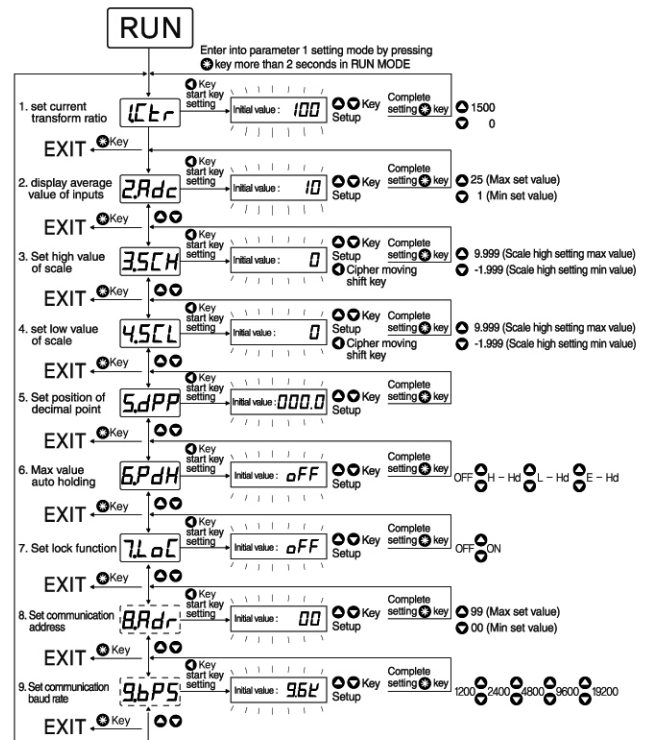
RUN

Enter into parameter 1 setting mode by pressing key more than 2 seconds in RUN MODE

1. set current transform ratio
1.CEr
Key start key setting
Initial value : 100
Key Setup
Complete setting key
1500
0
EXIT Key

2. display average value of inputs
2.Adc
Key start key setting
Initial value : 10
Key Setup
Complete setting key
25 (Max set value)
1 (Min set value)
EXIT Key

3. Set high value of scale
3.SCH
Key start key setting
Initial value : 0
Key Setup
Cipher moving shift key
Complete setting key
9.999 (Scale high setting max value)
-1.999 (Scale high setting min value)
EXIT Key

4. set low value of scale
4.SCL
Key start key setting
Initial value : 0
Key Setup
Cipher moving shift key
Complete setting key
9.999 (Scale high setting max value)
-1.999 (Scale high setting min value)
EXIT Key

5. Set position of decimal point
5.dPP
Key start key setting
Initial value : 000.0
Key Setup
Complete setting key
EXIT Key

6. Max value auto holding
6.PdH
Key start key setting
Initial value : oFF
Key Setup
Complete setting key
OFF H – Hd L – Hd E – Hd
EXIT Key

7. Set lock function
7.LoC
Key start key setting
Initial value : oFF
Key Setup
Complete setting key
OFF ON
EXIT Key

8. Set communication address
8.Adr
Key start key setting
Initial value : 00
Key Setup
Complete setting key
99 (Max set value)
00 (Min set value)
EXIT Key

9. Set communication baud rate
9.bPS
Key start key setting
Initial value : 9.6k
Key Setup
Complete setting key
1200 2400 4800 9600 19200
EXIT Key